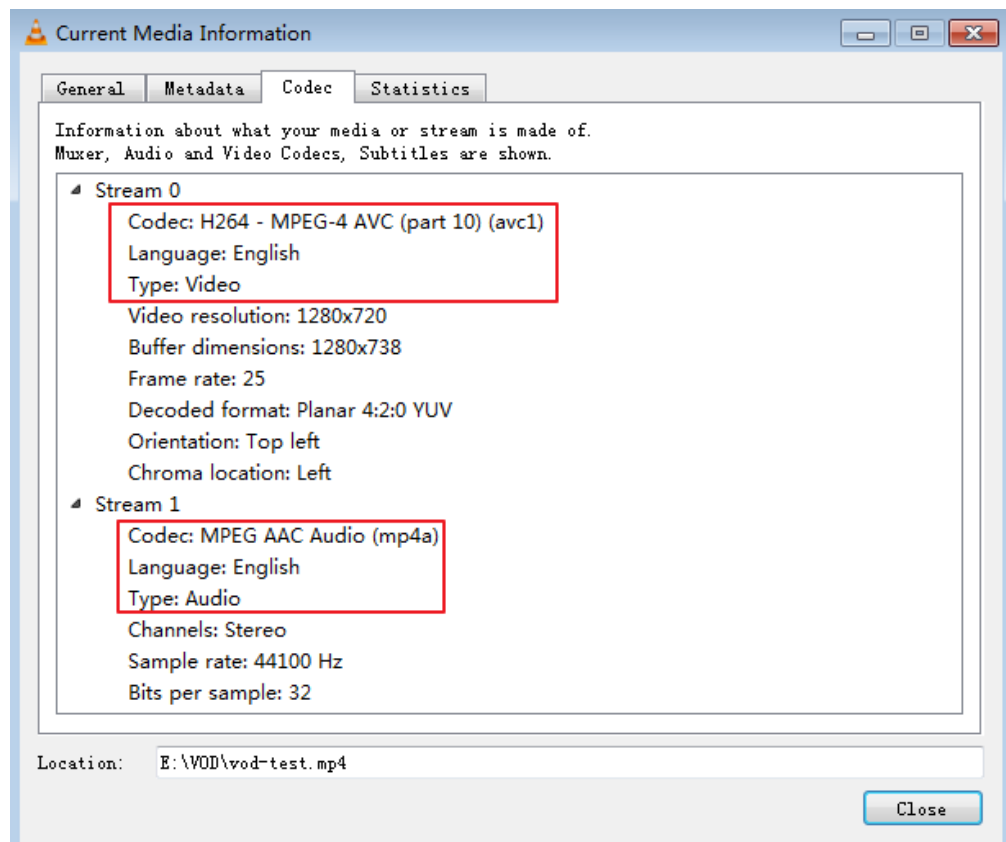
Current Media Information

General Metadata Codec Statistics

Information about what your media or stream is made of.
Muxer, Audio and Video Codecs, Subtitles are shown.

Stream 0
Codec: H264 - MPEG-4 AVC (part 10) (avc1)
Language: English
Type: Video
Video resolution: 1280x720
Buffer dimensions: 1280x738
Frame rate: 25
Decoded format: Planar 4:2:0 YUV
Orientation: Top left
Chroma location: Left
Stream 1
Codec: MPEG AAC Audio (mp4a)
Language: English
Type: Audio
Channels: Stereo
Sample rate: 44100 Hz
Bits per sample: 32

Location: E:\VOD\vod-test.mp4

Close